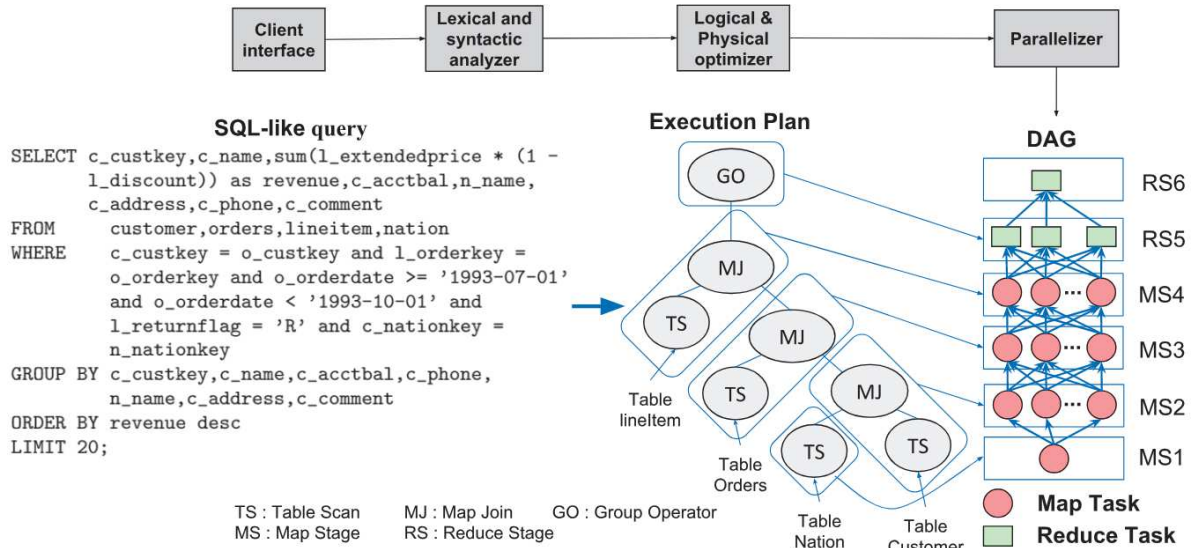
Client interface

Lexical and syntactic analyzer

Logical & Physical optimizer

Parallelizer

SQL-like query

SELECT c_custkey,c_name,sum(l_extendedprice * (1 - l_discount)) as revenue,c_acctbal,n_name, c_address,c_phone,c_comment
FROM customer,orders,lineitem,nation
WHERE c_custkey = o_custkey and l_orderkey = o_orderkey and o_orderdate >= '1993-07-01' and o_orderdate < '1993-10-01' and l_returnflag = 'R' and c_nationkey = n_nationkey
GROUP BY c_custkey,c_name,c_acctbal,c_phone, n_name,c_address,c_comment
ORDER BY revenue desc
LIMIT 20;

Execution Plan

GO

MJ

TS

MJ

TS

MJ

TS

TS

Table lineItem

Table Orders

Table Nation

Table Customer

DAG

RS6

RS5

MS4

MS3

MS2

MS1

Map Task

Reduce Task

TS : Table Scan
MJ : Map Join
GO : Group Operator
MS : Map Stage
RS : Reduce Stage